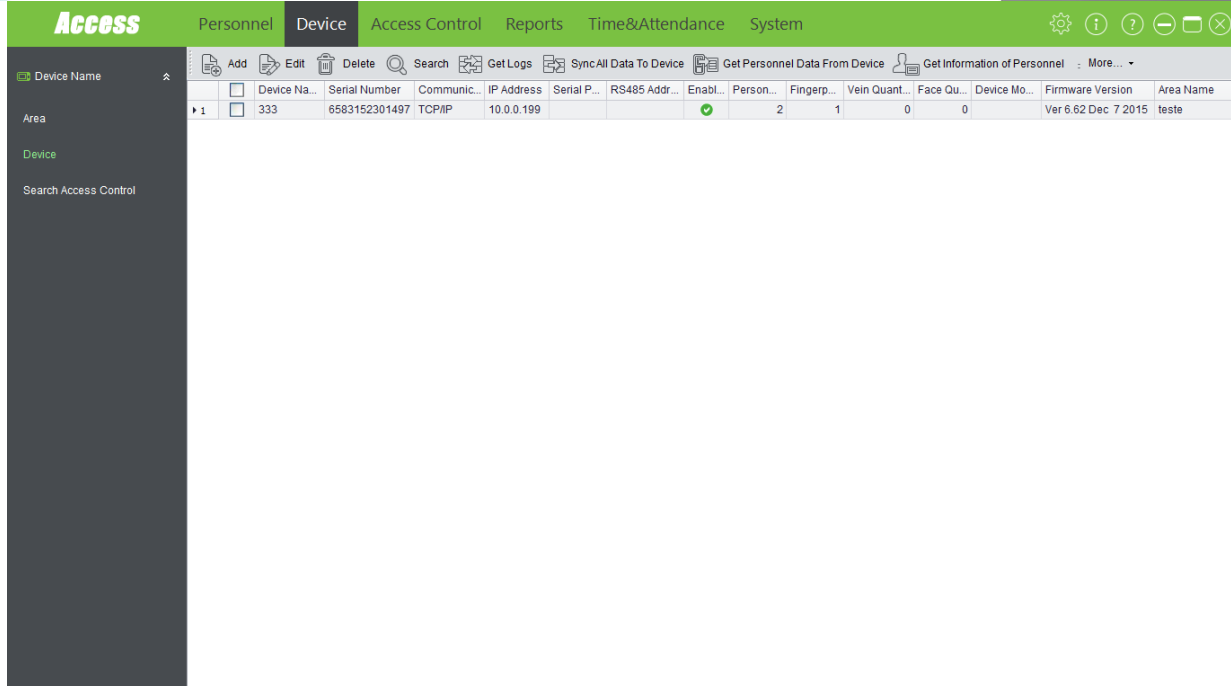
Access Personnel Device Access Control Reports Time&Attendance System

Device Name

Area

Device

Search Access Control

Add Edit Delete Search Get Logs Sync All Data To Device Get Personnel Data From Device Get Information of Personnel More...

| | | Device Na... | Serial Number | Communic... | IP Address | Serial P... | RS485 Addr... | Enabl... | Person... | Fingerp... | Vein Quant... | Face Qu... | Device Mo... | Firmware Version | Area Name |
|---|---|---|---|---|---|---|---|---|---|---|---|---|---|---|---|
| 1 | | 333 | 6583152301497 | TCP/IP | 10.0.0.199 | | | | 2 | 1 | 0 | 0 | | Ver 6.62 Dec 7 2015 | teste |